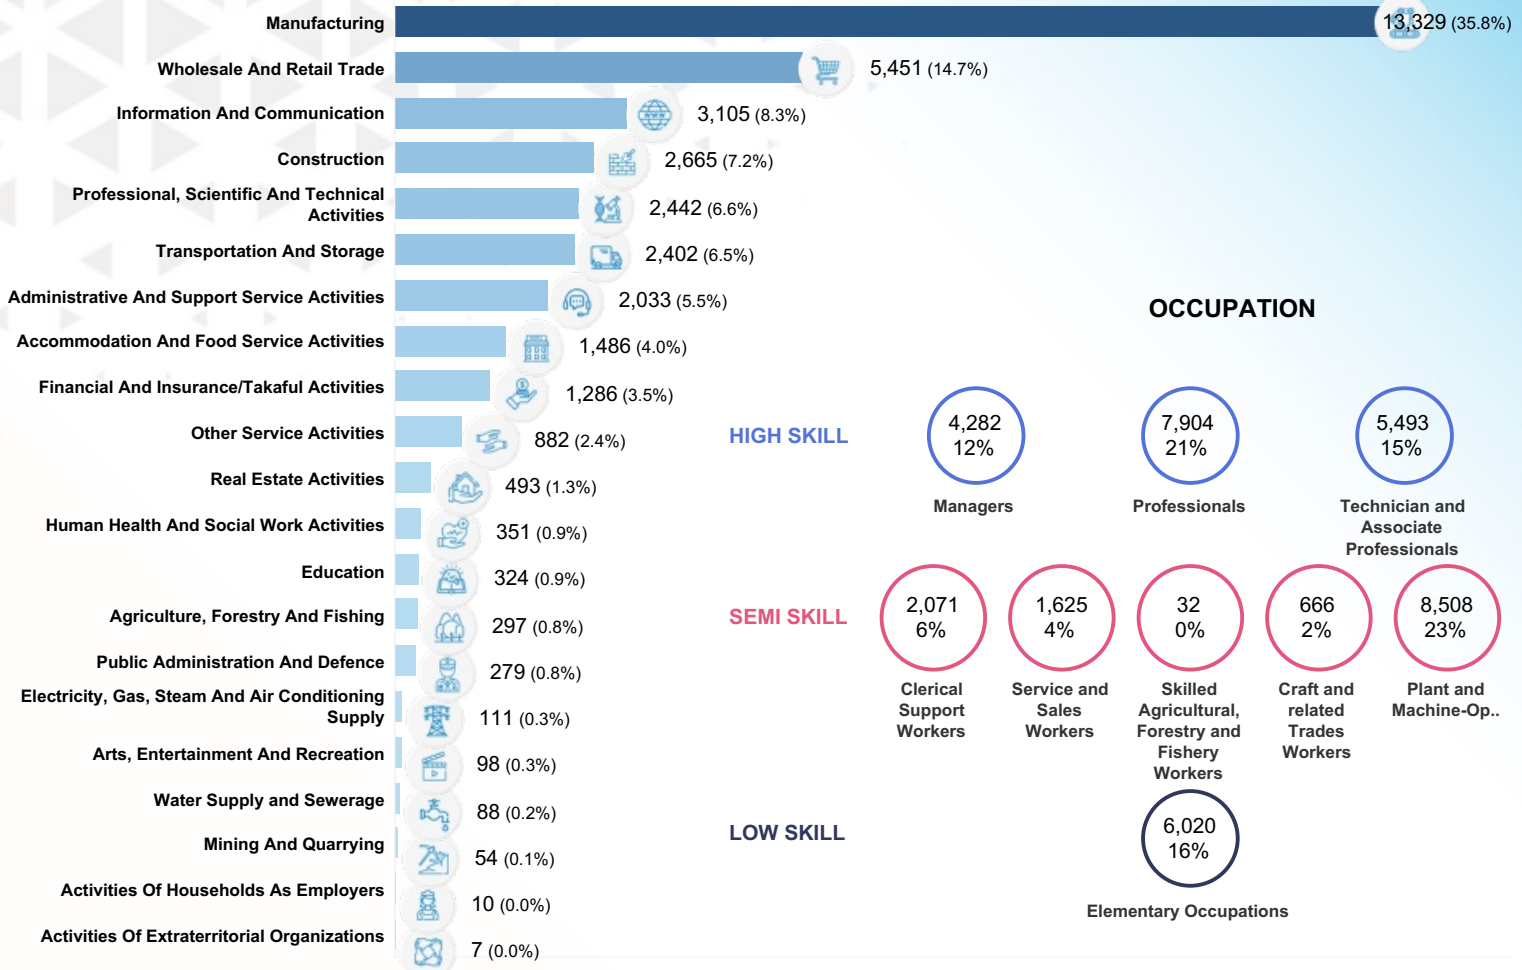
Manufacturing 13,329 (35.8%)
Wholesale And Retail Trade 5,451 (14.7%)
Information And Communication 3,105 (8.3%)
Construction 2,665 (7.2%)
Professional, Scientific And Technical Activities 2,442 (6.6%)
Transportation And Storage 2,402 (6.5%)
Administrative And Support Service Activities 2,033 (5.5%)
Accommodation And Food Service Activities 1,486 (4.0%)
Financial And Insurance/Takaful Activities 1,286 (3.5%)
Other Service Activities 882 (2.4%)
Real Estate Activities 493 (1.3%)
Human Health And Social Work Activities 351 (0.9%)
Education 324 (0.9%)
Agriculture, Forestry And Fishing 297 (0.8%)
Public Administration And Defence 279 (0.8%)
Electricity, Gas, Steam And Air Conditioning Supply 111 (0.3%)
Arts, Entertainment And Recreation 98 (0.3%)
Water Supply and Sewerage 88 (0.2%)
Mining And Quarrying 54 (0.1%)
Activities Of Households As Employers 10 (0.0%)
Activities Of Extraterritorial Organizations 7 (0.0%)

OCCUPATION

HIGH SKILL
4,282 12% Managers
7,904 21% Professionals
5,493 15% Technician and Associate Professionals

SEMI SKILL
2,071 6% Clerical Support Workers
1,625 4% Service and Sales Workers
32 0% Skilled Agricultural, Forestry and Fishery Workers
666 2% Craft and related Trades Workers
8,508 23% Plant and Machine-Op..

LOW SKILL
6,020 16% Elementary Occupations